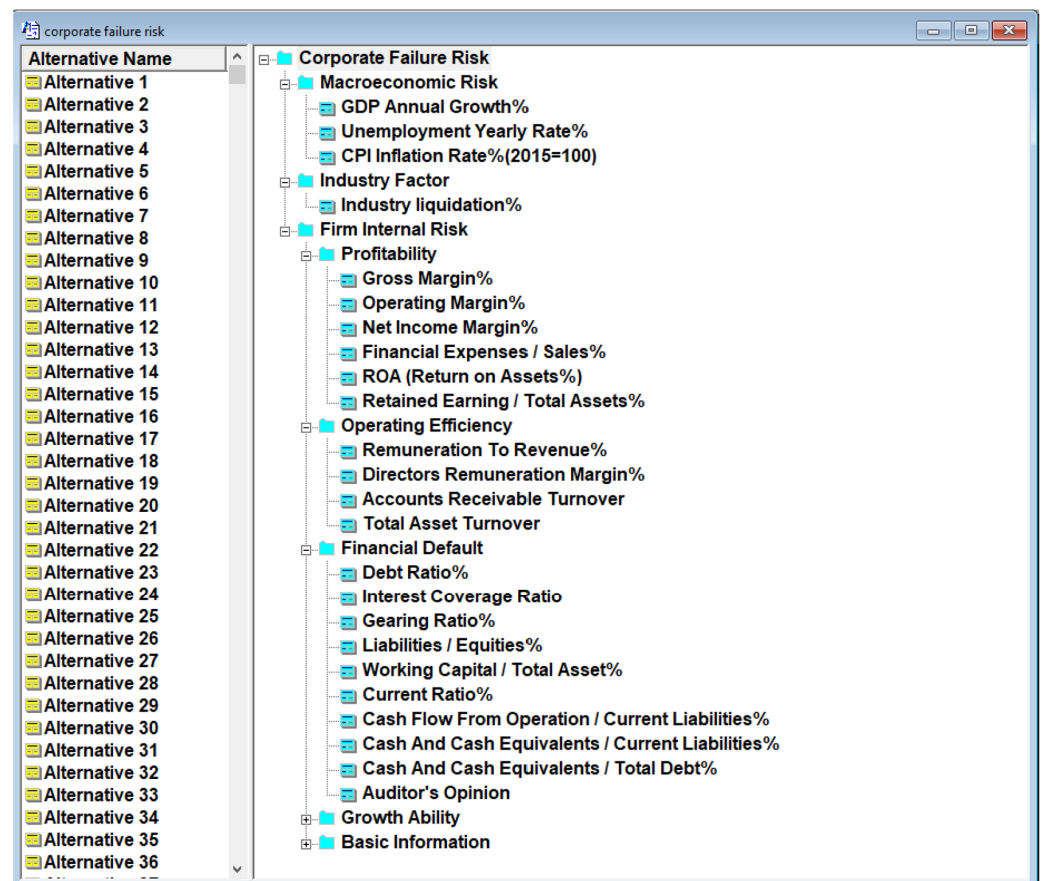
corporate failure risk

Alternative Name
Alternative 1
Alternative 2
Alternative 3
Alternative 4
Alternative 5
Alternative 6
Alternative 7
Alternative 8
Alternative 9
Alternative 10
Alternative 11
Alternative 12
Alternative 13
Alternative 14
Alternative 15
Alternative 16
Alternative 17
Alternative 18
Alternative 19
Alternative 20
Alternative 21
Alternative 22
Alternative 23
Alternative 24
Alternative 25
Alternative 26
Alternative 27
Alternative 28
Alternative 29
Alternative 30
Alternative 31
Alternative 32
Alternative 33
Alternative 34
Alternative 35
Alternative 36
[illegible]

Corporate Failure Risk
Macroeconomic Risk
GDP Annual Growth%
Unemployment Yearly Rate%
CPI Inflation Rate%(2015=100)
Industry Factor
Industry liquidation%
Firm Internal Risk
Profitability
Gross Margin%
Operating Margin%
Net Income Margin%
Financial Expenses / Sales%
ROA (Return on Assets%)
Retained Earning / Total Assets%
Operating Efficiency
Remuneration To Revenue%
Directors Remuneration Margin%
Accounts Receivable Turnover
Total Asset Turnover
Financial Default
Debt Ratio%
Interest Coverage Ratio
Gearing Ratio%
Liabilities / Equities%
Working Capital / Total Asset%
Current Ratio%
Cash Flow From Operation / Current Liabilities%
Cash And Cash Equivalents / Current Liabilities%
Cash And Cash Equivalents / Total Debt%
Auditor's Opinion
Growth Ability
Basic Information